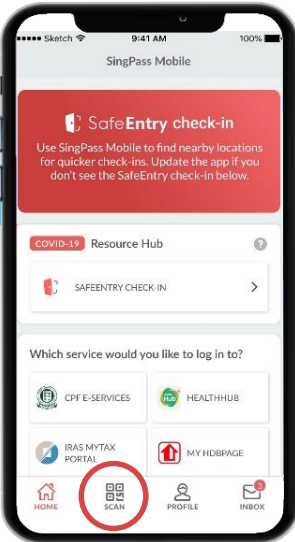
Sketch 9:41 AM 100%

SingPass Mobile

SafeEntry check-in

Use SingPass Mobile to find nearby locations for quicker check-ins. Update the app if you don't see the SafeEntry check-in below.

COVID-19 Resource Hub

SAFEENTRY CHECK-IN

Which service would you like to log in to?

CPF E-SERVICES

HEALTHHUB

IRAS MYTAX PORTAL

MY HDBPAGE

HOME

SCAN

PROFILE

3

INBOX